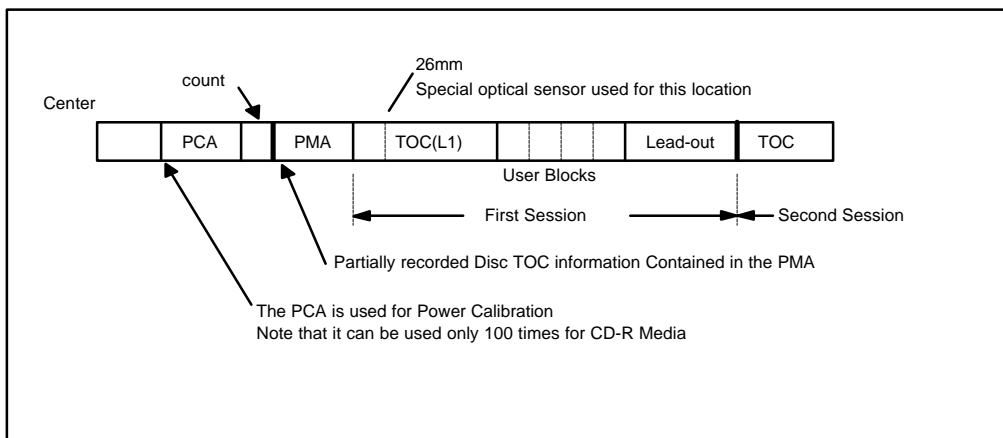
26mm
Special optical sensor used for this location

count

Center

PCA

PMA

TOC(L1)

Lead-out

TOC

User Blocks

First Session

Second Session

Partially recorded Disc TOC information Contained in the PMA

The PCA is used for Power Calibration
Note that it can be used only 100 times for CD-R Media